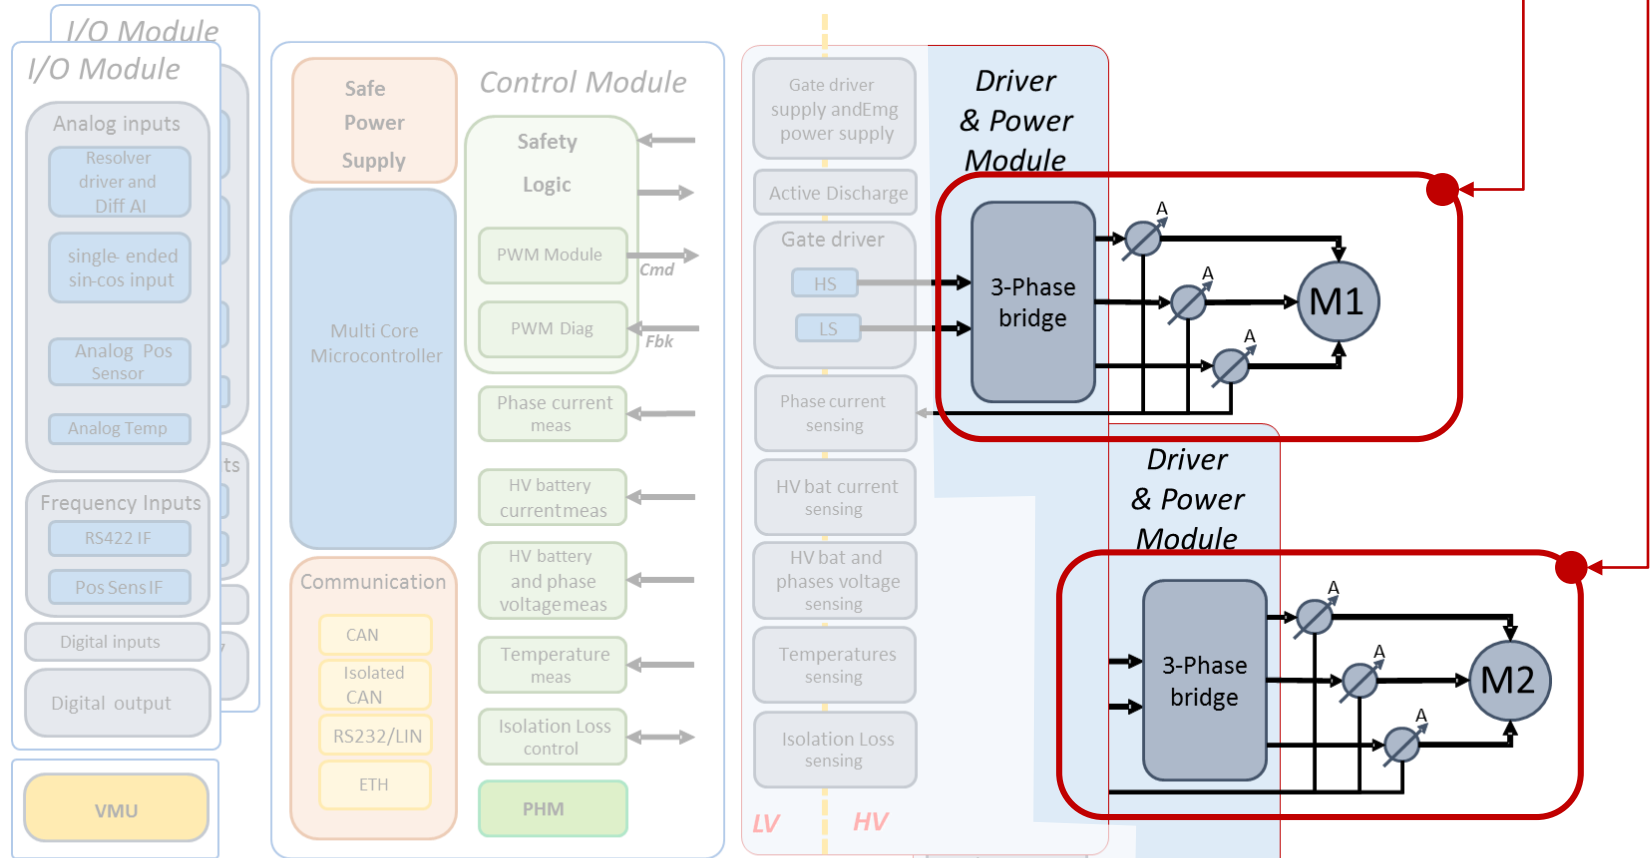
I/O Module
I/O Module
Analog inputs
Resolver driver and Diff AI
single- ended sin-cos input
Analog Pos Sensor
Analog Temp
ts
Frequency Inputs
RS422 IF
Pos Sens IF
Digital inputs
Digital output
VMU

Safe Power Supply
Control Module
Safety Logic
PWM Module
Cmd
PWM Diag
Fbk
Multi Core Microcontroller
Phase current meas
HV battery currentmeas
HV battery and phase voltagemeas
Temperature meas
Isolation Loss control
PHM
Communication
CAN
Isolated CAN
RS232/LIN
ETH

Gate driver supply andEmg power supply
Active Discharge
Gate driver
HS
LS
Phase current sensing
HV bat current sensing
HV bat and phases voltage sensing
Temperatures sensing
Isolation Loss sensing
LV
HV

Driver & Power Module
3-Phase bridge
A
A
A
M1

Driver & Power Module
3-Phase bridge
A
A
A
M2